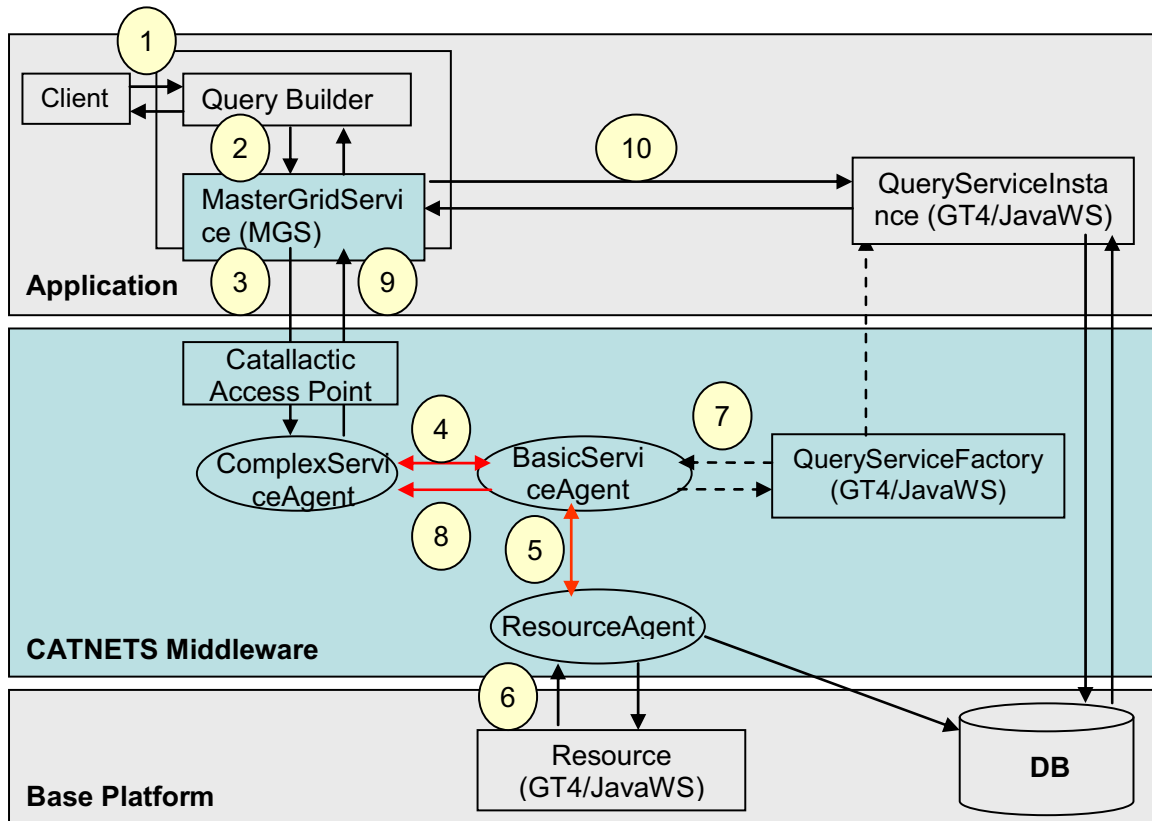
1
Client
Query Builder
2
10
MasterGridService (MGS)
QueryServiceInstance (GT4/JavaWS)
Application
3
9
Catallactic Access Point
4
7
ComplexServiceAgent
BasicServiceAgent
QueryServiceFactory (GT4/JavaWS)
8
5
ResourceAgent
CATNETS Middleware
6
Resource (GT4/JavaWS)
DB
Base Platform